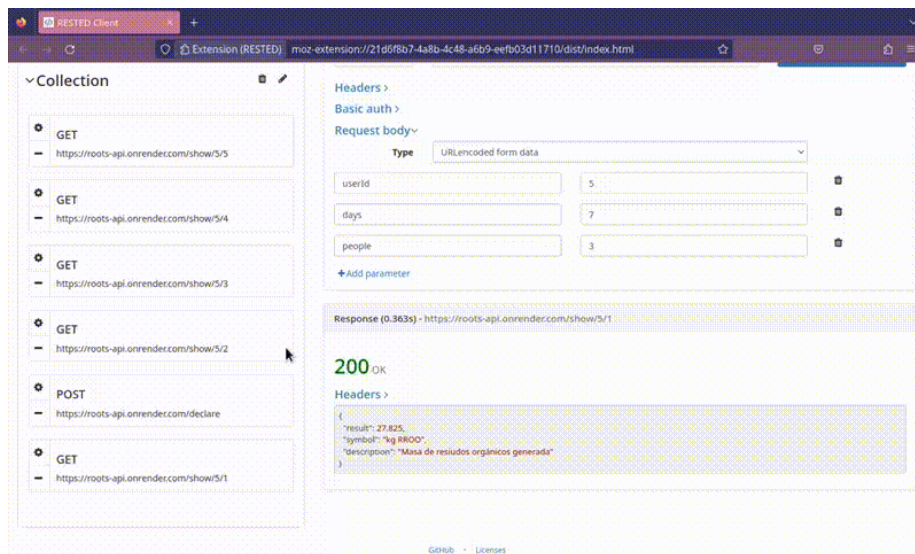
RESTED Client

Extension (RESTED) moz-extension://21d6f8b7-4a8b-4c48-a6b9-eefb03d11710/dist/index.html

Collection

GET
https://roots-api.onrender.com/show/5/5

GET
https://roots-api.onrender.com/show/5/4

GET
https://roots-api.onrender.com/show/5/3

GET
https://roots-api.onrender.com/show/5/2

POST
https://roots-api.onrender.com/declare

GET
https://roots-api.onrender.com/show/5/1

Headers >
Basic auth >
Request body

Type URLencoded form data

| userId | 5 |
|---|---|
| days | 7 |
| people | 3 |

+Add parameter

Response (0.363s) - https://roots-api.onrender.com/show/5/1

200 OK

Headers >

{
"result": 27.825,
"symbol": "kg RROO",
"description": "Masa de resiudos orgánicos generada"
}

GitHub · Licenses